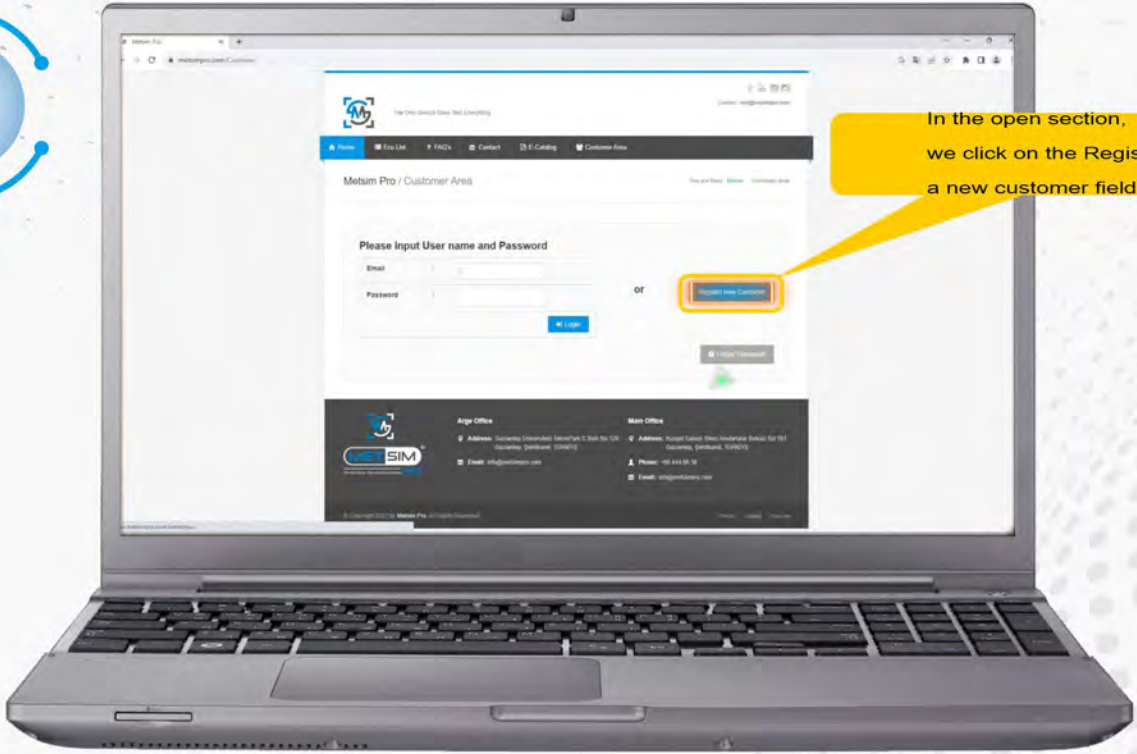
Metsim Pro

metsimpro.com/Customer

The Only Service Data Tool Everything

Home  Ecu List  FAQ's  Contact  E-Catalog  Customer Area

Metsim Pro / Customer Area

Please Input User name and Password

Email

Password

Login

or

Register new Customer

Forgot Password

METSIM

Arge Office

Address: Gaziantep Üniversitesi TeknoPark C Blok No 126 Gaziantep, Şehitkamil, TÜRKİYE

Email: info@metsimpro.com

Main Office

Address: Kuyup Sanayi Sitesi Kesikbaşı Sokak No 763 Gaziantep, Şehitkamil, TÜRKİYE

Phone: +90 444 66 38

Email: info@metsimpro.com

© Copyright 2022 by Metsim Pro. All Rights Reserved.

In the open section, we click on the Regis a new customer field